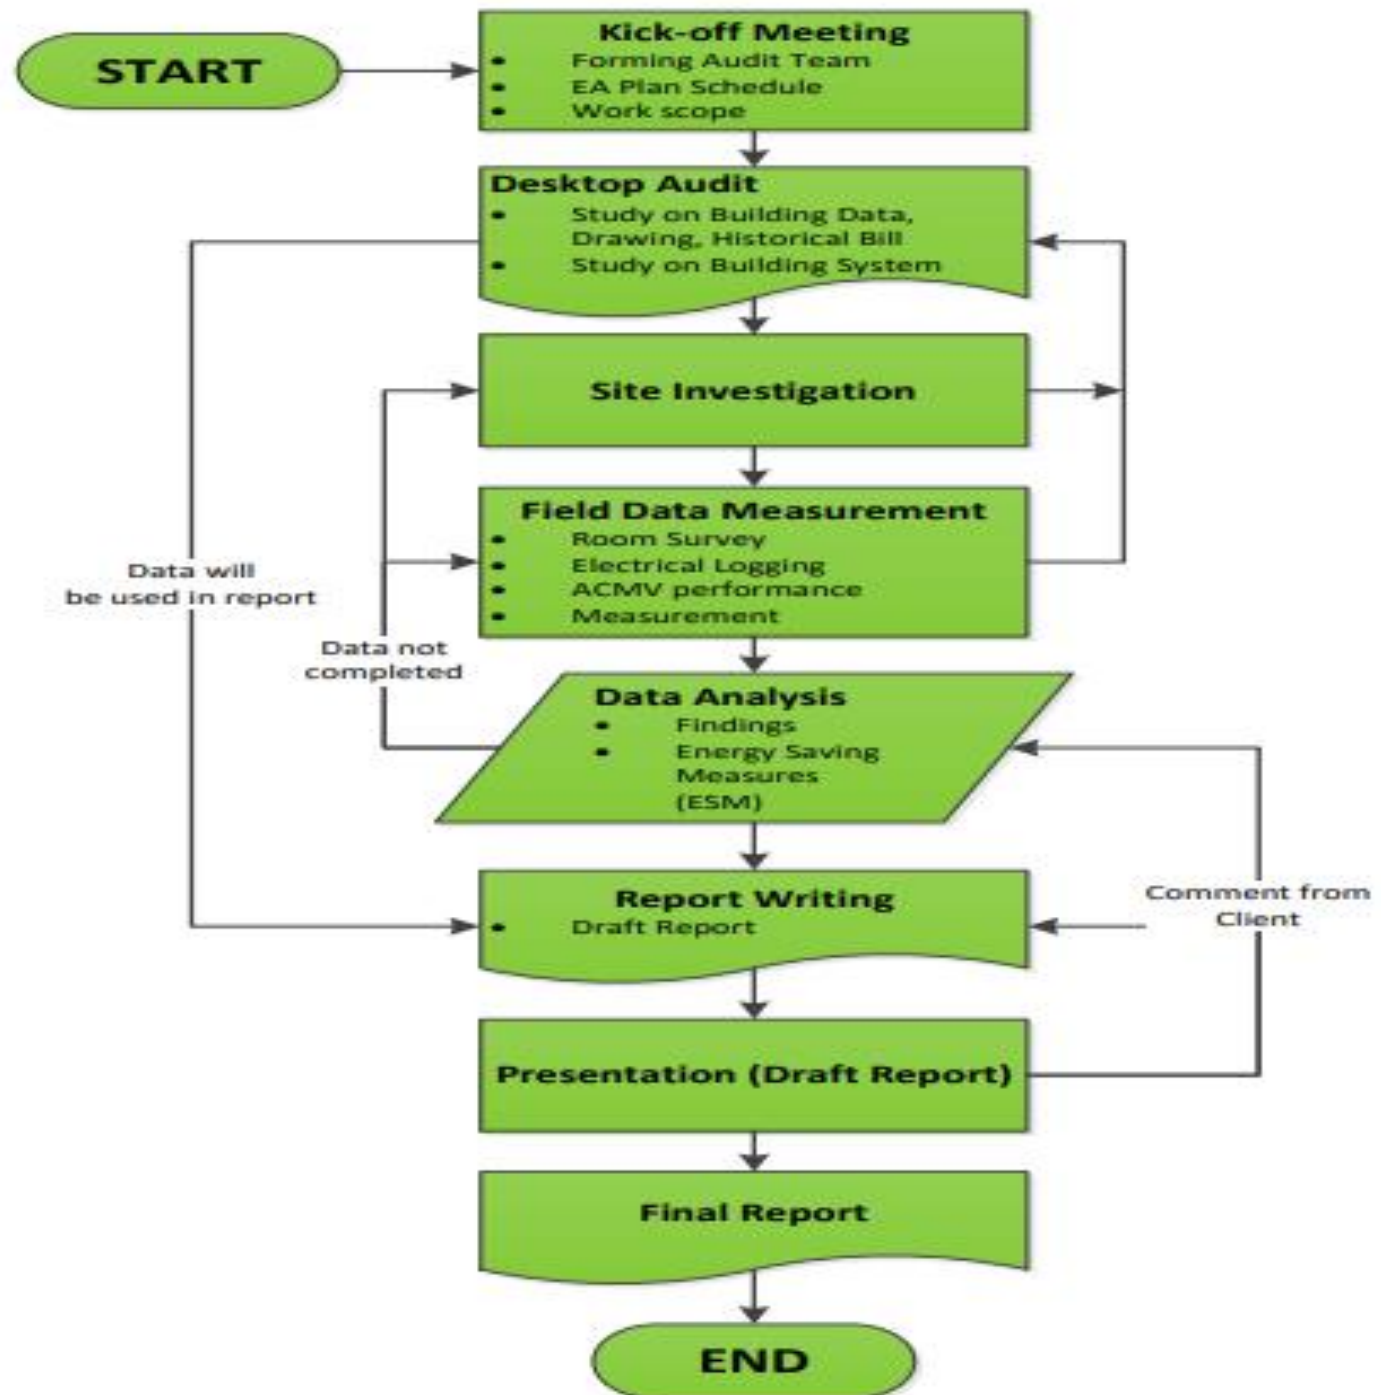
START

Kick-off Meeting
- Forming Audit Team
- EA Plan Schedule
- Work scope

Desktop Audit
- Study on Building Data, Drawing, Historical Bill
- Study on Building System

Site Investigation

Field Data Measurement
- Room Survey
- Electrical Logging
- ACMV performance
- Measurement

Data will be used in report

Data not completed

Data Analysis
- Findings
- Energy Saving Measures (ESM)

Report Writing
- Draft Report

Comment from Client

Presentation (Draft Report)

Final Report

END